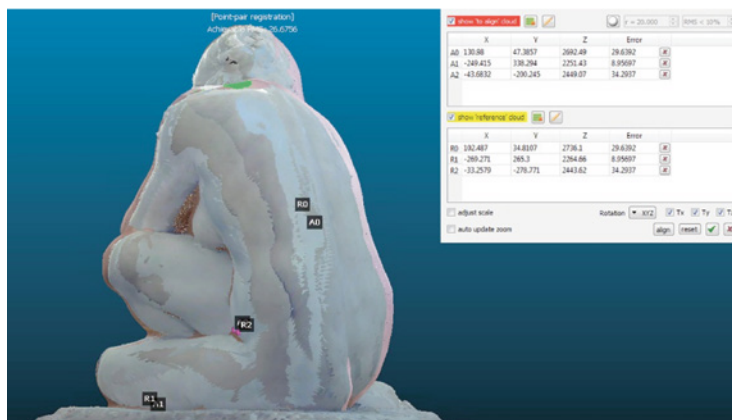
[Point-pair registration]
Achieved RMS: 26.6756

show 'to align' cloud

r = 20.000

RMS < 10%

| | X | Y | Z | Error |
|---|---|---|---|---|
| A0 | 130.88 | 47.3857 | 2692.49 | 29.6392 |
| A1 | -249.415 | 338.294 | 2251.43 | 8.95697 |
| A2 | -43.6832 | -200.245 | 2449.07 | 34.2937 |

show 'reference' cloud

| | X | Y | Z | Error |
|---|---|---|---|---|
| R0 | 192.487 | 34.8107 | 2736.1 | 29.6392 |
| R1 | -269.271 | 265.3 | 2264.66 | 8.95697 |
| R2 | -33.2579 | -276.771 | 2443.62 | 34.2937 |

adjust scale

Rotation XYZ

Tx Ty Tz

auto update zoom

align reset

R0
A0
R2
R1
A1